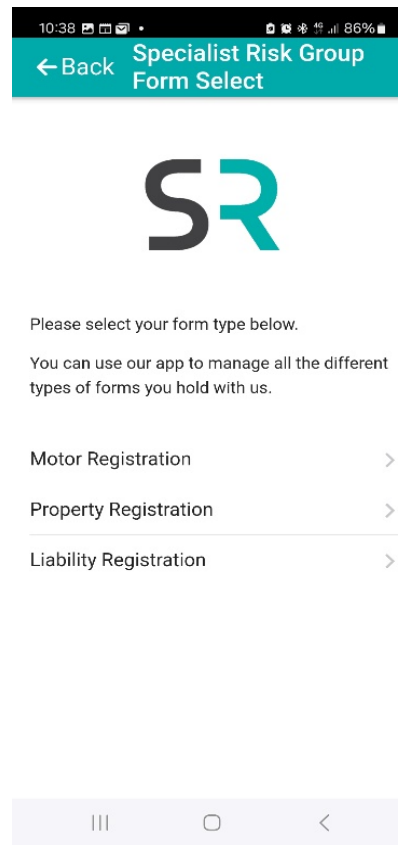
10:38 • 86%

← Back Specialist Risk Group Form Select

SR

Please select your form type below.

You can use our app to manage all the different types of forms you hold with us.

Motor Registration >

Property Registration >

Liability Registration >